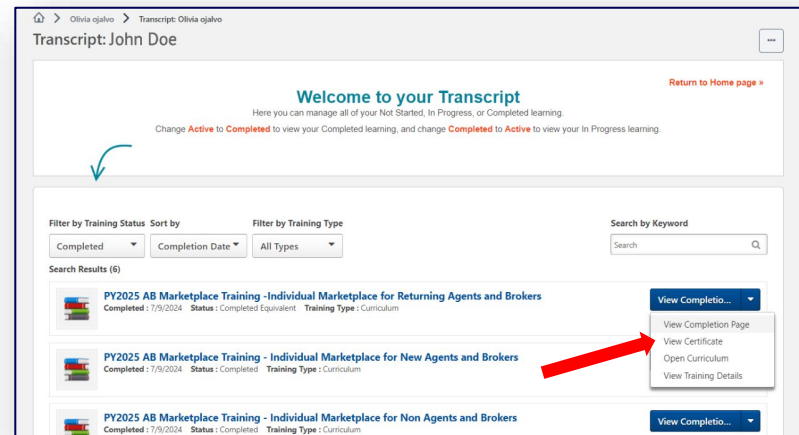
Olivia ojalvo > Transcript: Olivia ojalvo

Transcript: John Doe

...

Return to Home page »

Welcome to your Transcript

Here you can manage all of your Not Started, In Progress, or Completed learning.

Change Active to Completed to view your Completed learning, and change Completed to Active to view your In Progress learning.

Filter by Training Status
Completed

Sort by
Completion Date

Filter by Training Type
All Types

Search by Keyword
Search

Search Results (6)

PY2025 AB Marketplace Training -Individual Marketplace for Returning Agents and Brokers
Completed : 7/9/2024 Status : Completed Equivalent Training Type : Curriculum

View Completio...

View Completion Page
View Certificate
Open Curriculum
View Training Details

PY2025 AB Marketplace Training - Individual Marketplace for New Agents and Brokers
Completed : 7/9/2024 Status : Completed Training Type : Curriculum

PY2025 AB Marketplace Training - Individual Marketplace for Non Agents and Brokers
Completed : 7/9/2024 Status : Completed Training Type : Curriculum

View Completio...